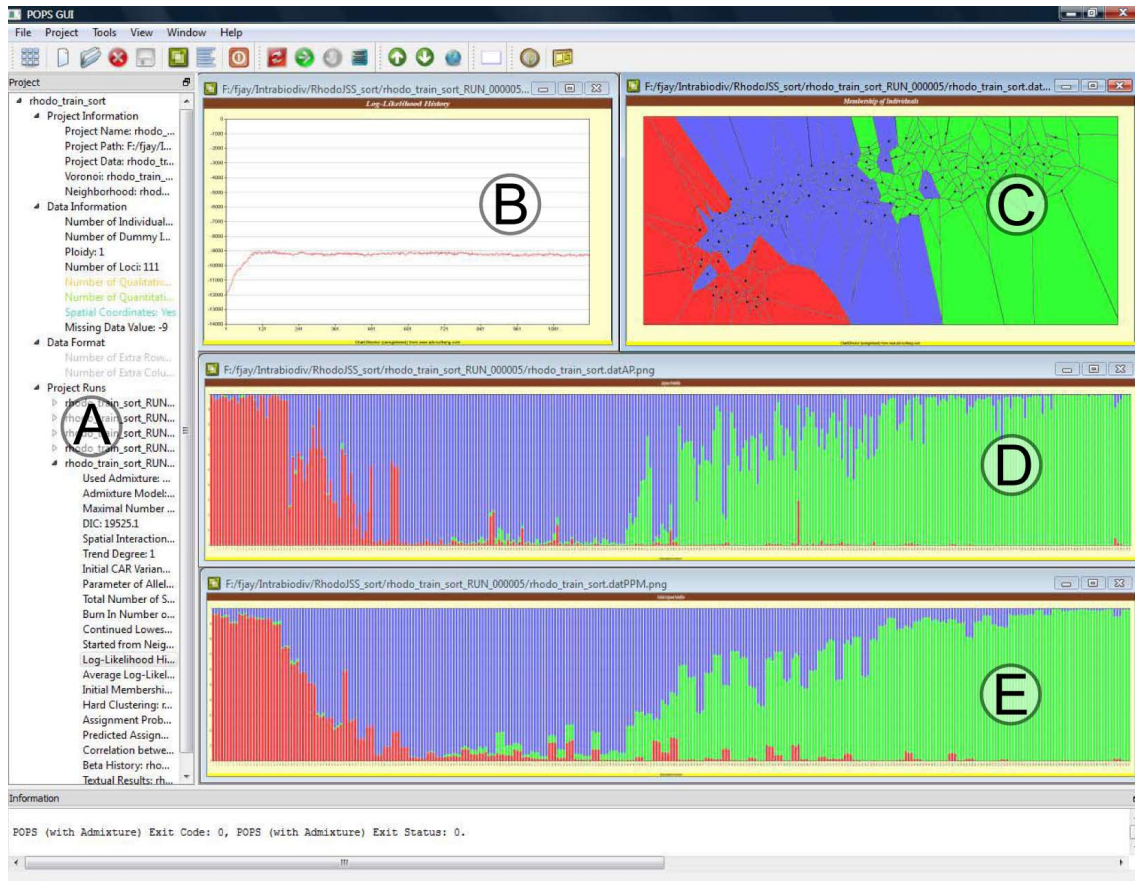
POPS GUI

File Project Tools View Window Help

Project

rhodo_train_sort
Project Information
Project Name: rhodo_...
Project Path: F:/fjay/I...
Project Data: rhodo_tr...
Voronoi: rhodo_train_...
Neighborhood: rhod...
Data Information
Number of Individual...
Number of Dummy I...
Ploidy: 1
Number of Loci: 111
Number of Qualitati...
Number of Quantitati...
Spatial Coordinates: Yes
Missing Data Value: -9
Data Format
Number of Extra Row...
Number of Extra Colu...
Project Runs
rhodo_train_sort_RUN...
rhodo_train_sort_RUN...
rhodo_train_sort_RUN...
rhodo_train_sort_RUN...
rhodo_train_sort_RUN...
Used Admixture: ...
Admixture Model:...
Maximal Number ...
DIC: 19525.1
Spatial Interaction...
Trend Degree: 1
Initial CAR Varian...
Parameter of Allel...
Total Number of S...
Burn In Number o...
Continued Lowes...
Started from Neig...
Log-Likelihood Hi...
Average Log-Likel...
Initial Membershi...
Hard Clustering: r...
Assignment Prob...
Predicted Assign...
Correlation betwe...
Beta History: rho...
Textual Results: rh...

A

F:/fjay/Intrabiodiv/RhodoJSS_sort/rhodo_train_sort_RUN_000005...
Log-Likelihood History
0
-1000
-2000
-3000
-4000
-5000
-6000
-7000
-8000
-9000
-10000
-11000
-12000
-13000
-14000
B

F:/fjay/Intrabiodiv/RhodoJSS_sort/rhodo_train_sort_RUN_000005/rhodo_train_sort.dat...
Membership of Individuals
C

F:/fjay/Intrabiodiv/RhodoJSS_sort/rhodo_train_sort_RUN_000005/rhodo_train_sort.datAP.png
D

F:/fjay/Intrabiodiv/RhodoJSS_sort/rhodo_train_sort_RUN_000005/rhodo_train_sort.datPPM.png
E

Information

POPS (with Admixture) Exit Code: 0, POPS (with Admixture) Exit Status: 0.